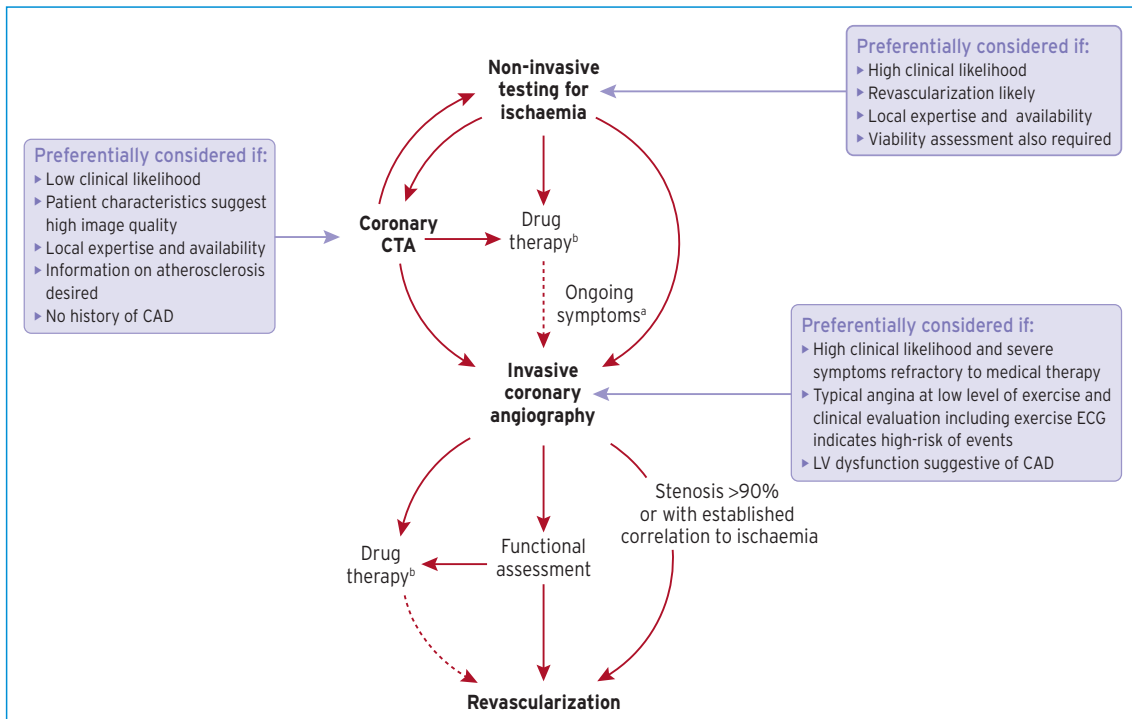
Non-invasive testing for ischaemia

Preferentially considered if:
High clinical likelihood
Revascularization likely
Local expertise and availability
Viability assessment also required

Preferentially considered if:
Low clinical likelihood
Patient characteristics suggest high image quality
Local expertise and availability
Information on atherosclerosis desired
No history of CAD

Coronary CTA

Drug therapy$^{b}$

Ongoing symptoms$^{a}$

Preferentially considered if:
High clinical likelihood and severe symptoms refractory to medical therapy
Typical angina at low level of exercise and clinical evaluation including exercise ECG indicates high-risk of events
LV dysfunction suggestive of CAD

Invasive coronary angiography

Stenosis >90% or with established correlation to ischaemia

Drug therapy$^{b}$

Functional assessment

Revascularization